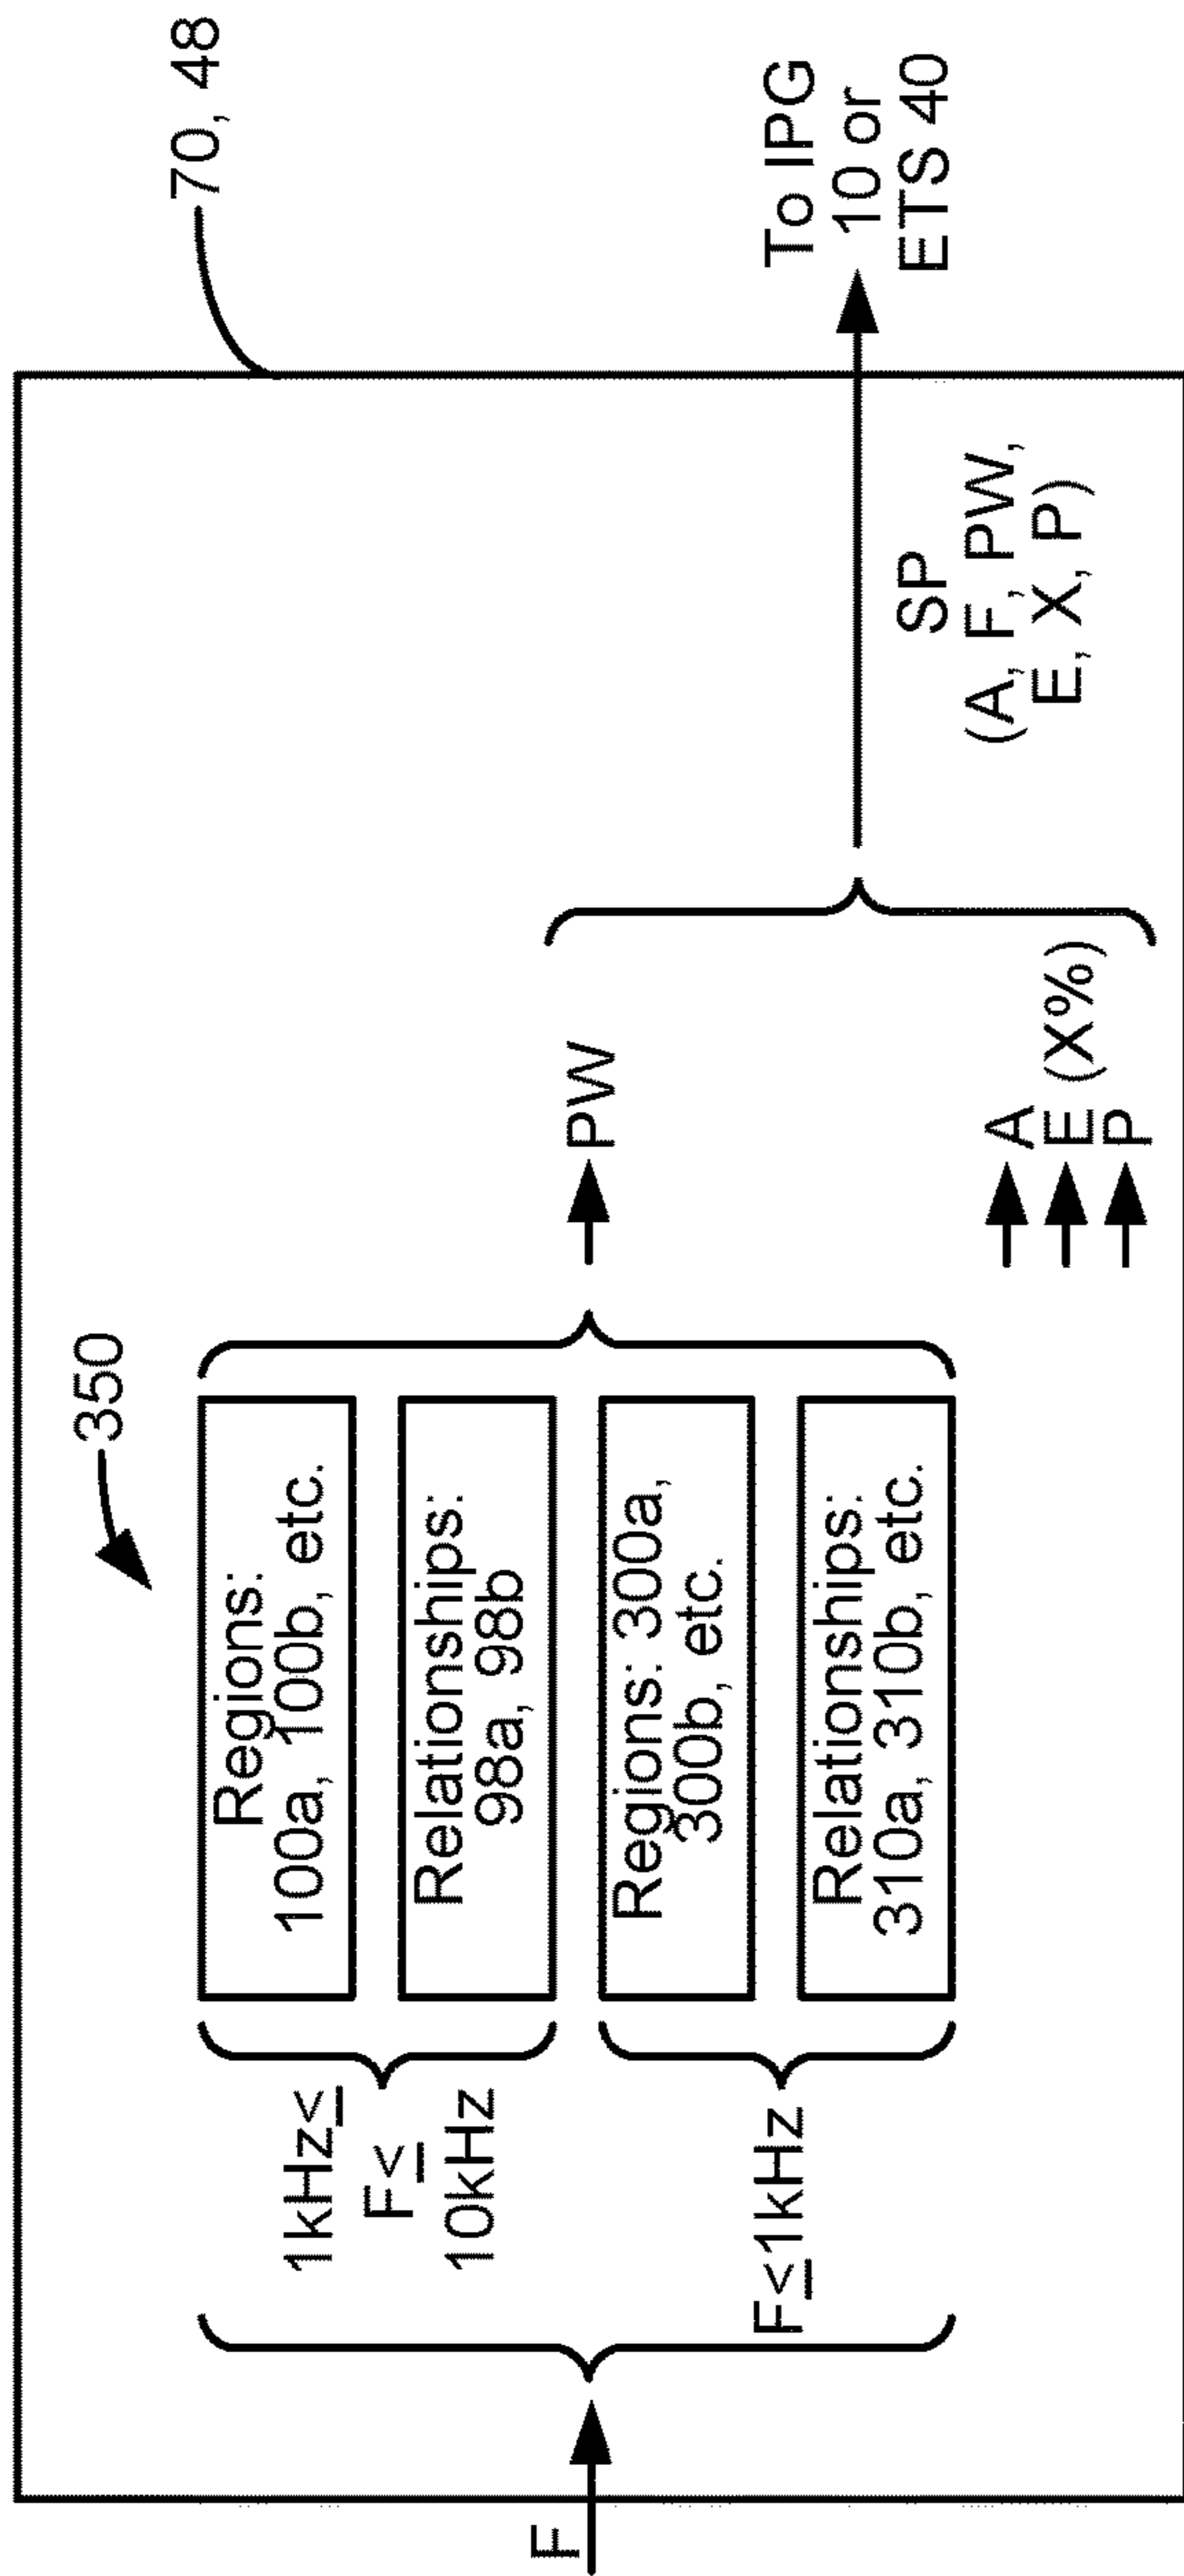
70, 48

To IPG 10 or ETS 40

350

Regions: 100a, 100b, etc.

Relationships: 98a, 98b

Regions: 300a, 300b, etc.

Relationships: 310a, 310b, etc.

$1kHz \leq F \leq 10kHz$

$F \leq 1kHz$

PW

A
E (X%)
P

SP (A, F, PW, E, X, P)

F